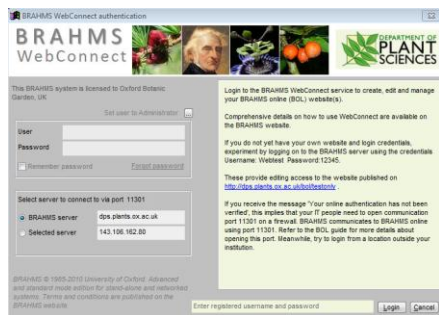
BRAHMS WebConnect authentication

BRAHMS WebConnect

DEPARTMENT OF PLANT SCIENCES

This BRAHMS system is licensed to Oxford Botanic Garden, UK

Set user to Administrator

User

Password

Remember password

Forgot password

Select server to connect to via port 11301

BRAHMS server dps.plants.ox.ac.uk

Selected server 143.106.162.80

BRAHMS © 1985-2010 University of Oxford. Advanced and standard mode edition for stand-alone and networked systems. Terms and conditions are published on the BRAHMS website.

Login to the BRAHMS WebConnect service to create, edit and manage your BRAHMS online (BOL) website(s).

Comprehensive details on how to use WebConnect are available on the BRAHMS website.

If you do not yet have your own website and login credentials, experiment by logging on to the BRAHMS server using the credentials Username: Webtest Password:12345.

These provide editing access to the website published on http://dps.plants.ox.ac.uk/bol/testonly.

If you receive the message 'Your online authentication has not been verified', this implies that your IT people need to open communication port 11301 on a firewall. BRAHMS communicates to BRAHMS online using port 11301. Refer to the BOL guide for more details about opening this port. Meanwhile, try to login from a location outside your institution.

Enter registered username and password

Login

Cancel